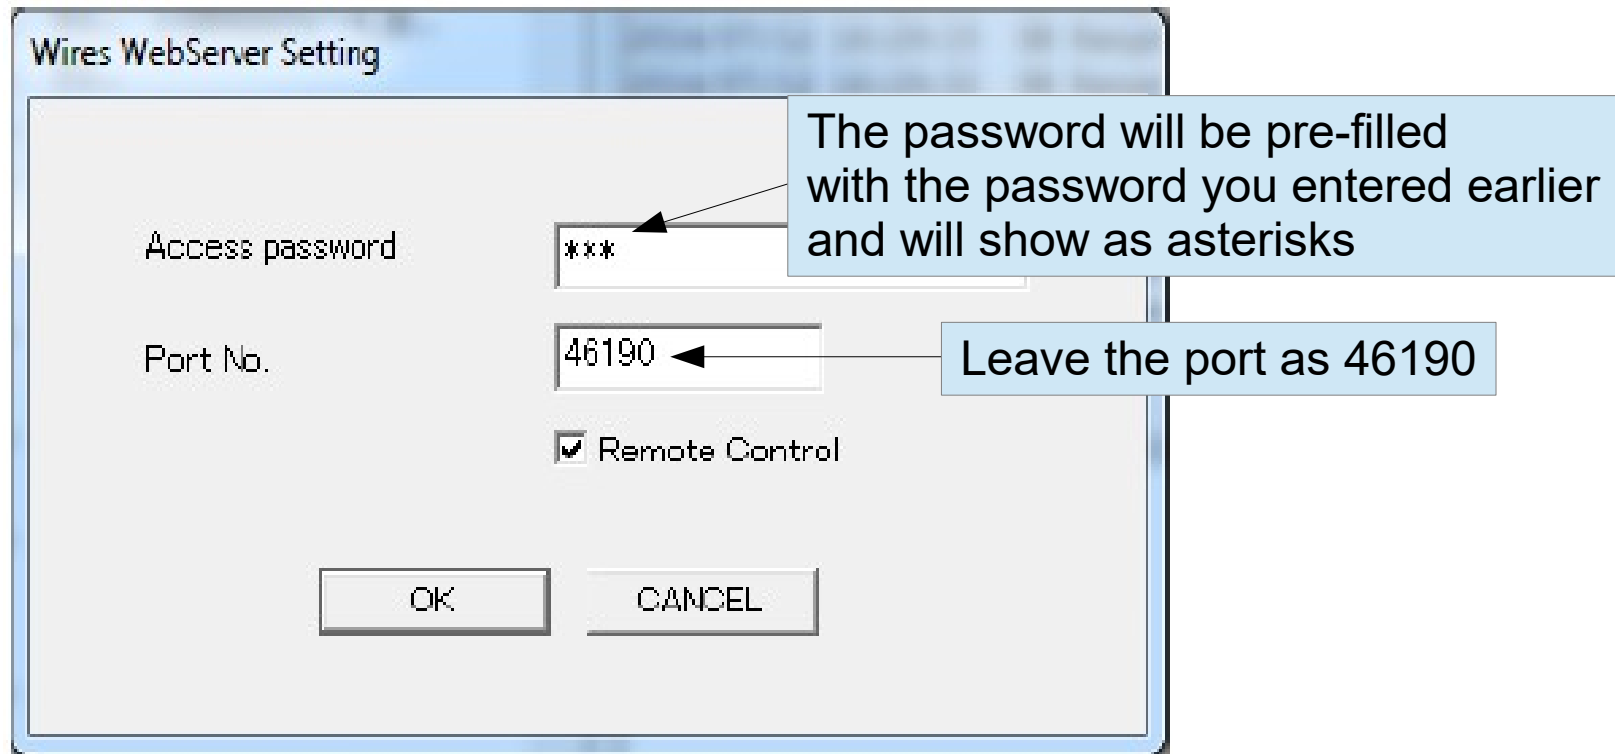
Wires WebServer Setting

The password will be pre-filled with the password you entered earlier and will show as asterisks

Access password ***

Port No. 46190

Leave the port as 46190

Remote Control

OK CANCEL